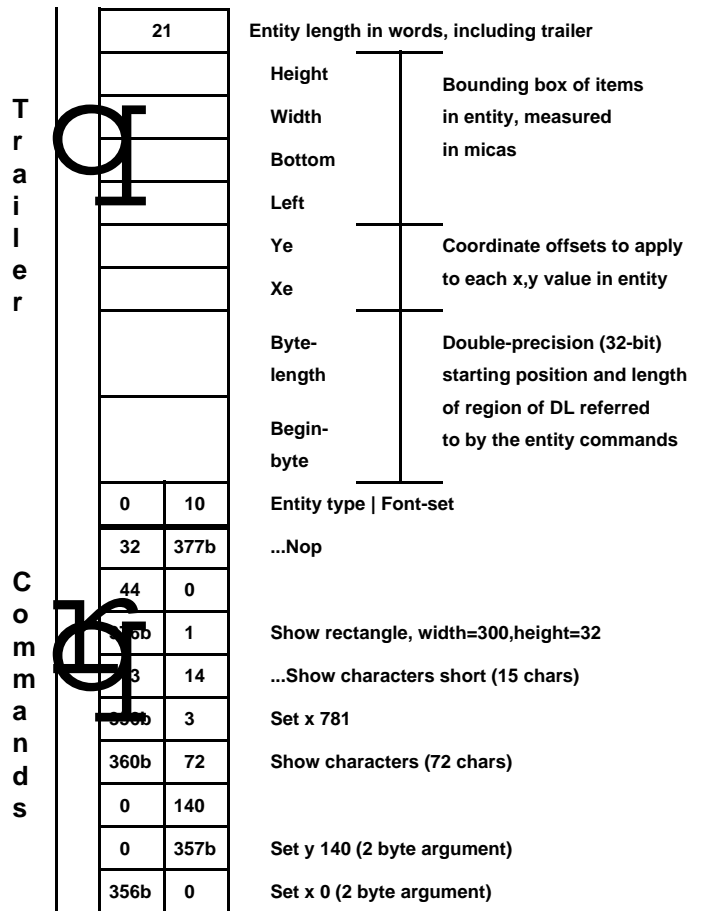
| 21 | |
|---|---|
| | |
| | |
| | |
| | |
| | |
| | |
| | |
| 0 | 10 |
| 32 | 377b |
| 44 | 0 |
| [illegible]6b | 1 |
| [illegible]3 | 14 |
| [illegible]b | 3 |
| 360b | 72 |
| 0 | 140 |
| 0 | 357b |
| 356b | 0 |

T r a i l e r

C o m m a n d s

Entity length in words, including trailer

Height
Width
Bottom
Left

Bounding box of items in entity, measured in micas

Ye
Xe

Coordinate offsets to apply to each x,y value in entity

Byte-length
Begin-byte

Double-precision (32-bit) starting position and length of region of DL referred to by the entity commands

Entity type | Font-set

...Nop

Show rectangle, width=300,height=32

...Show characters short (15 chars)

Set x 781

Show characters (72 chars)

Set y 140 (2 byte argument)

Set x 0 (2 byte argument)